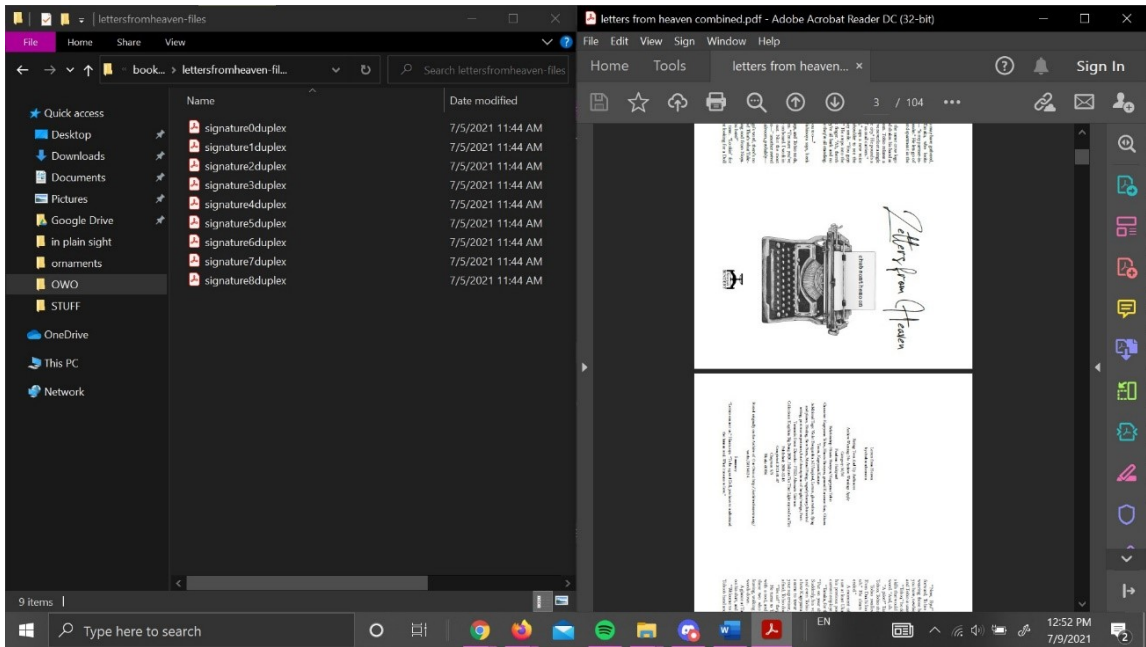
lettersfromheaven-files

File Home Share View

book... > lettersfromheaven-fil...

Search lettersfromheaven-files

Quick access
Desktop
Downloads
Documents
Pictures
Google Drive
in plain sight
ornaments
OWO
STUFF
OneDrive
This PC
Network

| Name | Date modified |
|---|---|
| signature0duplex | 7/5/2021 11:44 AM |
| signature1duplex | 7/5/2021 11:44 AM |
| signature2duplex | 7/5/2021 11:44 AM |
| signature3duplex | 7/5/2021 11:44 AM |
| signature4duplex | 7/5/2021 11:44 AM |
| signature5duplex | 7/5/2021 11:44 AM |
| signature6duplex | 7/5/2021 11:44 AM |
| signature7duplex | 7/5/2021 11:44 AM |
| signature8duplex | 7/5/2021 11:44 AM |

9 items

letters from heaven combined.pdf - Adobe Acrobat Reader DC (32-bit)

File Edit View Sign Window Help

Home Tools letters from heaven... ×

Sign In

3 / 104

Letters from Heaven

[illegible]

Type here to search

EN

12:52 PM
7/9/2021